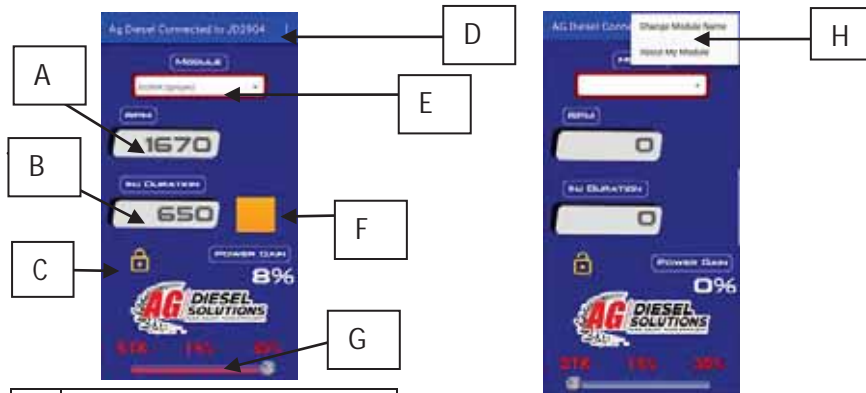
Ag Diesel Connected to JD2904

D

A

MODULE

E

RPM

1670

B

INJ DURATION

650

F

C

POWER GAIN

8%

AG DIESEL SOLUTIONS

G

STK

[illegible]

30%

AG Diesel Conne

Change Module Name

About My Module

H

RPM

0

INJ DURATION

0

POWER GAIN

0%

AG DIESEL SOLUTIONS

STK

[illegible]

30%